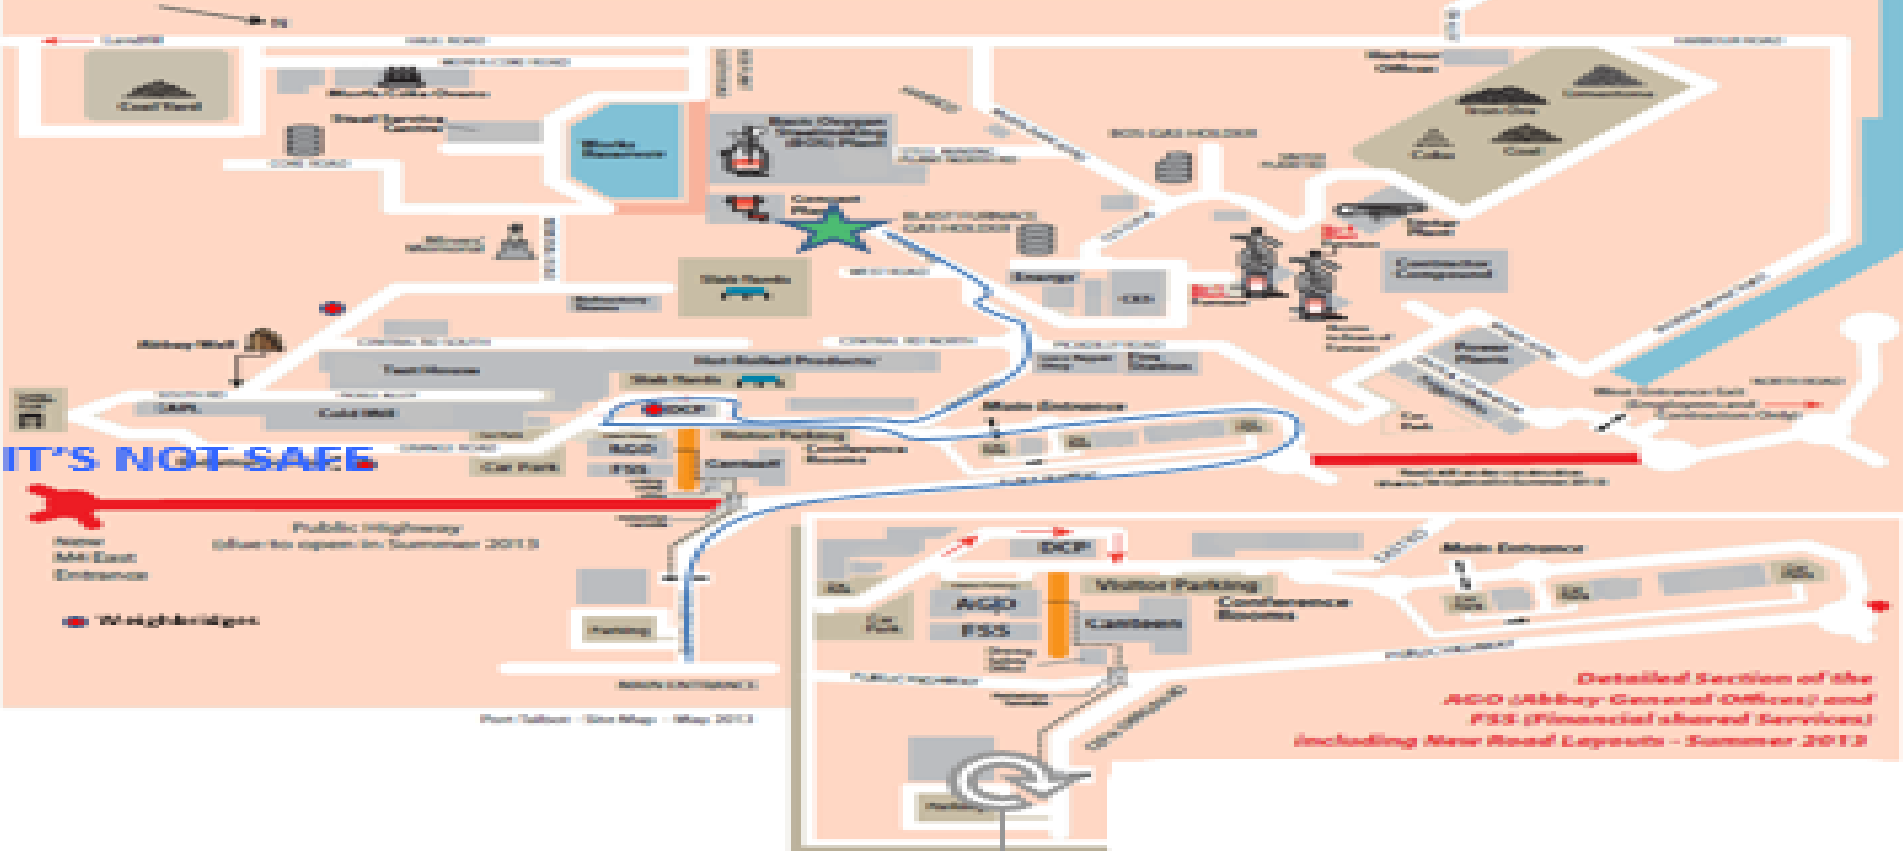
Coal Yard

Basic Oxygen Steelmaking (BOS) Plant

Slab Yards

Abbey Well

Tar House

Hot Rolled Products

Slab Yards

Cold Mill

Main Entrance

IT'S NOT SAFE

AGO

FSS

Car Park

Canteen

Visitor Parking

Conference Rooms

DCP

Public Highway (due to open in Summer 2013)

New M4 East Entrance

Weighbridges

Parking

Energy

Power Plants

Car Park

Coke

Coal

Iron Ore

DCP

Main Entrance

Visitor Parking

AGO

FSS

Canteen

Conference Rooms

Car Park

Parking

Detailed Section of the AGO (Abbey General Offices) and FSS (Financial shared Services) including New Road Layouts - Summer 2013

Port Talbot - Site Map - May 2013